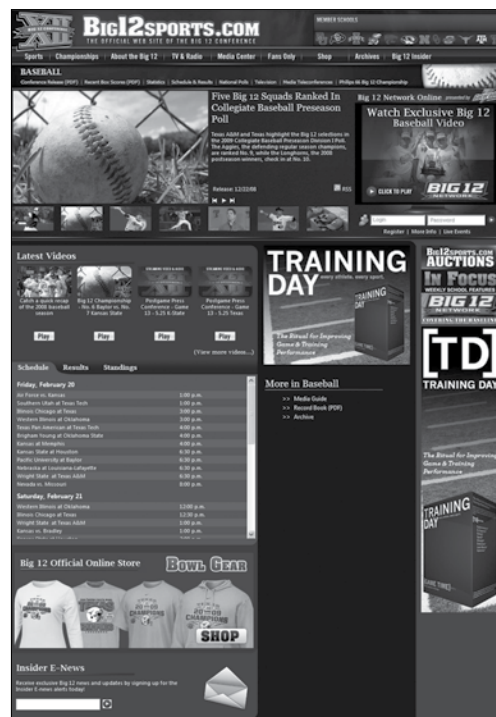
BIG12SPORTS.COM
THE OFFICIAL WEB SITE OF THE BIG 12 CONFERENCE
MEMBER SCHOOLS

Sports | Championships | About the Big 12 | TV & Radio | Media Center | Fans Only | Shop | Archives | Big 12 Insider

BASEBALL
Conference Release (PDF) | Recent Box Scores (PDF) | Statistics | Schedule & Results | National Polls | Television | Media Teleconferences | Phillips 66 Big 12 Championship

Five Big 12 Squads Ranked In Collegiate Baseball Preseason Poll

Texas A&M and Texas highlight the Big 12 selections in the 2009 Collegiate Baseball Preseason Division I Poll. The Aggies, the defending regular season champions, are ranked No. 9, while the Longhorns, the 2008 postseason winners, check in at No. 10.

Release: 12/22/08
RSS

Big 12 Network Online
Watch Exclusive Big 12 Baseball Video
CLICK TO PLAY
BIG 12 NETWORK

Login | Password
Register | More Info | Live Events

Latest Videos
Catch a quick recap of the 2008 baseball season
Play
Big 12 Championship - No. 4 Baylor vs. No. 7 Kansas State
Play
Postgame Press Conference - Game 13 - 5.25 K-State
Play
Postgame Press Conference - Game 13 - 5.25 Texas
Play
(View more video...)

Schedule | Results | Standings

Friday, February 20
Air Force vs. Kansas | 1:00 p.m.
Southern Utah at Texas Tech | 3:00 p.m.
Illinois Chicago at Texas | 3:00 p.m.
Western Illinois at Oklahoma | 3:00 p.m.
Texas Pan American at Texas Tech | 4:00 p.m.
Brigham Young at Oklahoma State | 4:00 p.m.
Kansas at Memphis | 4:00 p.m.
Kansas State at Houston | 6:30 p.m.
Pacific University at Baylor | 6:30 p.m.
Nebraska at Louisiana-Lafayette | 6:30 p.m.
Wright State at Texas A&M | 6:30 p.m.
Nevada vs. Missouri | 8:00 p.m.

Saturday, February 21
Western Illinois at Oklahoma | 12:00 p.m.
Illinois Chicago at Texas | 12:30 p.m.
Wright State at Texas A&M | 2:00 p.m.
Kansas vs. Bradley | 2:00 p.m.
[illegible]

Big 12 Official Online Store
BOWL GEAR
SHOP

Insider E-News
Receive exclusive Big 12 news and updates by signing up for the Insider E-News alerts today!

TRAINING DAY
every athlete. every sport.
TRAINING DAY
The Ritual for Improving Game & Training Performance

More in Baseball
>> Media Guide
>> Record Book (PDF)
>> Archive

Big12sports.com AUCTIONS
IN FOCUS
WEEKLY SCHOOL FEATURES
BIG 12 NETWORK
COVERING THE BIG 12 CONFERENCE
[TD]
TRAINING DAY
The Ritual for Improving Game & Training Performance
TRAINING DAY